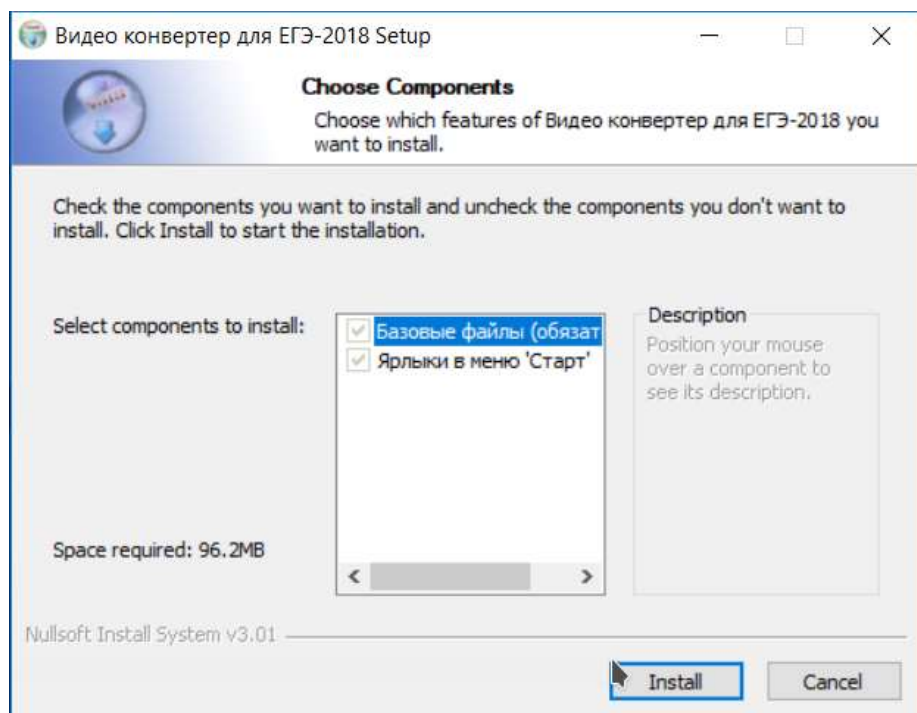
Видео конвертер для ЕГЭ-2018 Setup

Choose Components

Choose which features of Видео конвертер для ЕГЭ-2018 you want to install.

Check the components you want to install and uncheck the components you don't want to install. Click Install to start the installation.

Select components to install:

Базовые файлы (обязат

Ярлыки в меню 'Старт'

Description

Position your mouse over a component to see its description.

Space required: 96.2MB

Nullsoft Install System v3.01

Install

Cancel